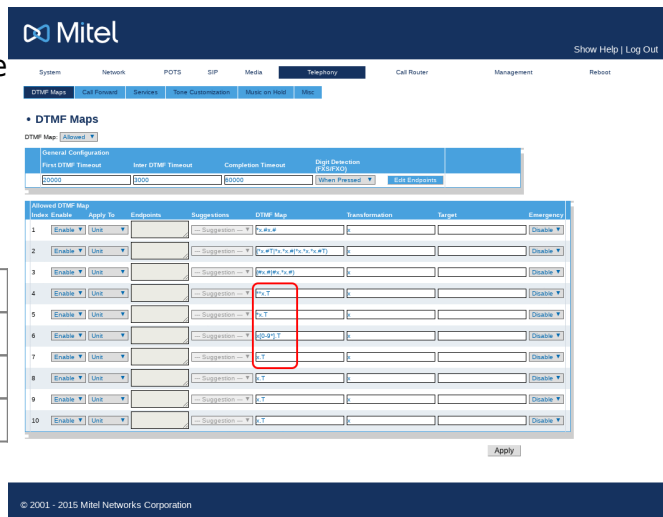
Mitel

Show Help | Log Out

System Network POTS SIP Media Telephony Call Router Management Reboot

DTMF Maps Call Forward Services Tone Customization Music on Hold Misc

• DTMF Maps

DTMF Map: Allowed

General Configuration

| First DTMF Timeout | Inter DTMF Timeout | Completion Timeout | Digit Detection (FXS/FXO) | |
|---|---|---|---|---|
| 20000 | 2000 | 60000 | When Pressed | Edit Endpoints |

Allowed DTMF Map

| Index | Enable | Apply To | Endpoints | Suggestions | DTMF Map | Transformation | Target | Emergency |
|---|---|---|---|---|---|---|---|---|
| 1 | Enable | Unit | | --- Suggestion --- | [*x.#x.#] | x | | Disable |
| 2 | Enable | Unit | | --- Suggestion --- | [*x.#T](*x.*x.#)(*x.*x.*x.#T) | x | | Disable |
| 3 | Enable | Unit | | --- Suggestion --- | (#x.#)(#x.*x.#) | x | | Disable |
| 4 | Enable | Unit | | --- Suggestion --- | #*x.T | x | | Disable |
| 5 | Enable | Unit | | --- Suggestion --- | *x.T | x | | Disable |
| 6 | Enable | Unit | | --- Suggestion --- | x[0-9*].T | x | | Disable |
| 7 | Enable | Unit | | --- Suggestion --- | x.T | x | | Disable |
| 8 | Enable | Unit | | --- Suggestion --- | x.T | | | Disable |
| 9 | Enable | Unit | | --- Suggestion --- | x.T | | | Disable |
| 10 | Enable | Unit | | --- Suggestion --- | x.T | | | Disable |

Apply

© 2001 - 2015 Mitel Networks Corporation